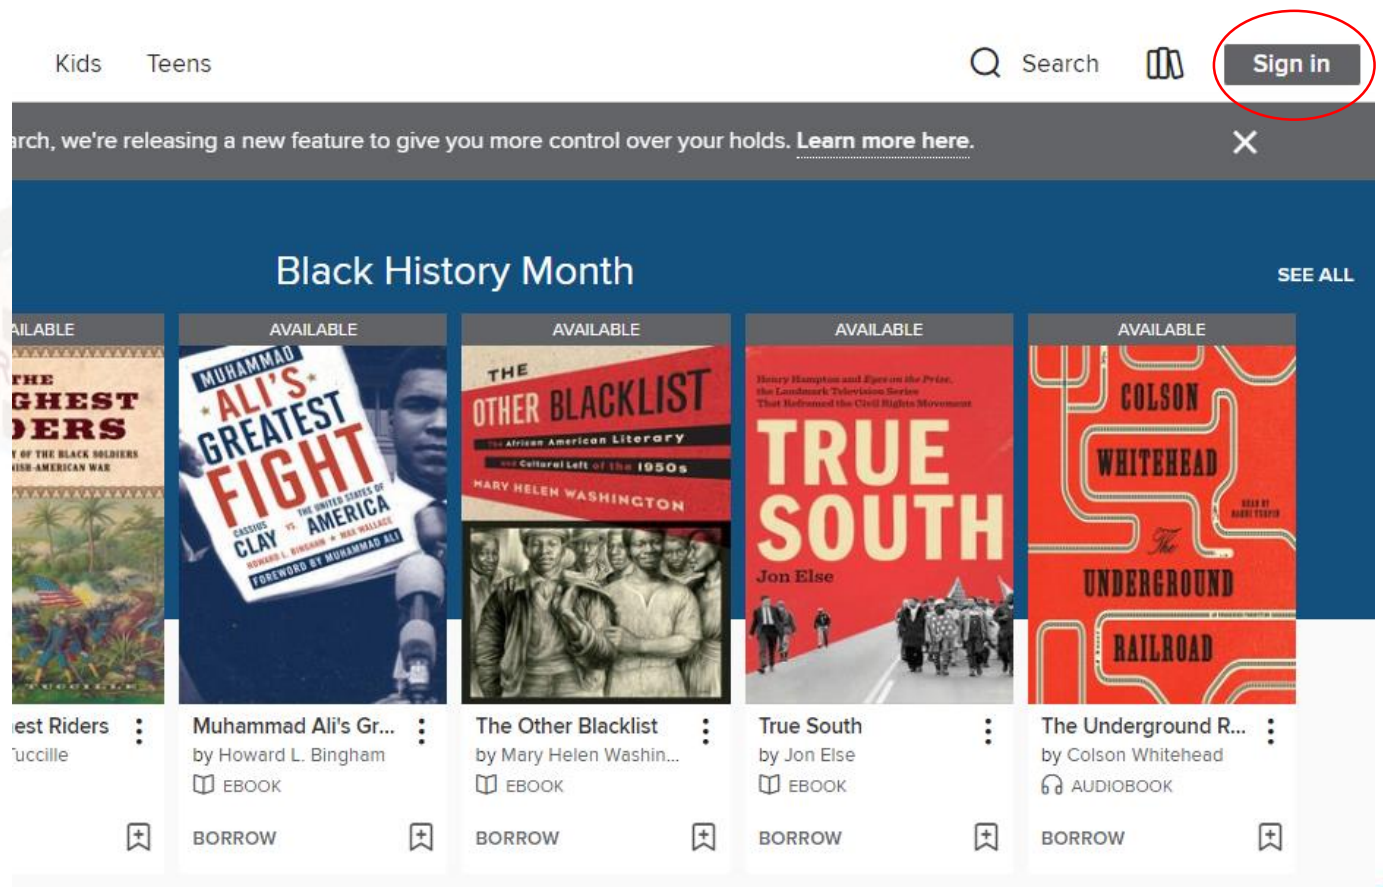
Kids Teens

Search

Sign in

rch, we're releasing a new feature to give you more control over your holds. Learn more here.

Black History Month

SEE ALL

AILABLE

THE GHEST DERS

Y OF THE BLACK SOLDIERS ISH-AMERICAN WAR

est Riders

'uccille

AVAILABLE

MUHAMMAD ALI'S GREATEST FIGHT

CASSIUS CLAY VS THE UNITED STATES OF AMERICA

HOWARD L. BINGHAM • MAX WALLACE

FOREWORD BY MUHAMMAD ALI

Muhammad Ali's Gr...

by Howard L. Bingham

EBOOK

BORROW

AVAILABLE

THE OTHER BLACKLIST

The African American Literary and Cultural Left of the 1950s

MARY HELEN WASHINGTON

The Other Blacklist

by Mary Helen Washin...

EBOOK

BORROW

AVAILABLE

Henry Hampton and Eyes on the Prize, the Landmark Television Series That Reframed the Civil Rights Movement

TRUE SOUTH

Jon Else

True South

by Jon Else

EBOOK

BORROW

AVAILABLE

COLSON WHITEHEAD

The UNDERGROUND RAILROAD

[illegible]

The Underground R...

by Colson Whitehead

AUDIOBOOK

BORROW